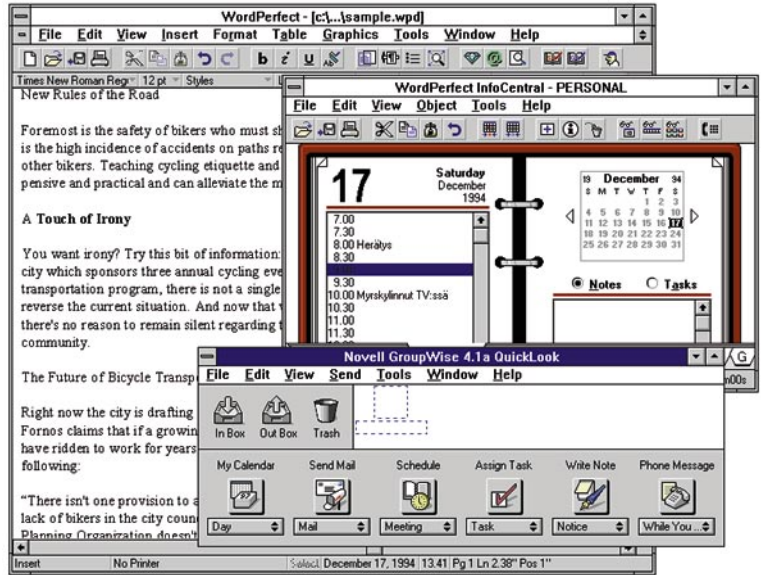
WordPerfect - [c:\...\sample.wpd]

File Edit View Insert Format Table Graphics Tools Window Help

Times New Roman Reg 12 pt Styles

New Rules of the Road

Foremost is the safety of bikers who must sh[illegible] is the high incidence of accidents on paths re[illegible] other bikers. Teaching cycling etiquette and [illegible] pensive and practical and can alleviate the m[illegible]

A Touch of Irony

You want irony? Try this bit of information: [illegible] city which sponsors three annual cycling eve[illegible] transportation program, there is not a single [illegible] reverse the current situation. And now that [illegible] there's no reason to remain silent regarding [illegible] community.

The Future of Bicycle Transp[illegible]

Right now the city is drafting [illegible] Fornos claims that if a growin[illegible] have ridden to work for years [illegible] following:

"There isn't one provision to a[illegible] lack of bikers in the city coun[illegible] Planning Organization doesn't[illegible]

Insert No Printer Select December 17, 1994 13:41 Pg 1 Ln 2.38" Pos 1"

WordPerfect InfoCentral - PERSONAL

File Edit View Object Tools Help

17 Saturday December 1994

7.00
7.30
8.00 Herälys
8.30
9.30
10.00 Myrskylinnut TV:ssä
10.30
11.00
11.30

December 94
S M T W T F S
4 5 6 7 8 9 10
11 12 13 14 15 16 17
18 19 20 21 22 23 24
25 26 27 28 29 30 31

Notes Tasks

Novell GroupWise 4.1a QuickLook

File Edit View Send Tools Window Help

In Box Out Box Trash

My Calendar Send Mail Schedule Assign Task Write Note Phone Message

Day Mail Meeting Task Notice While You...